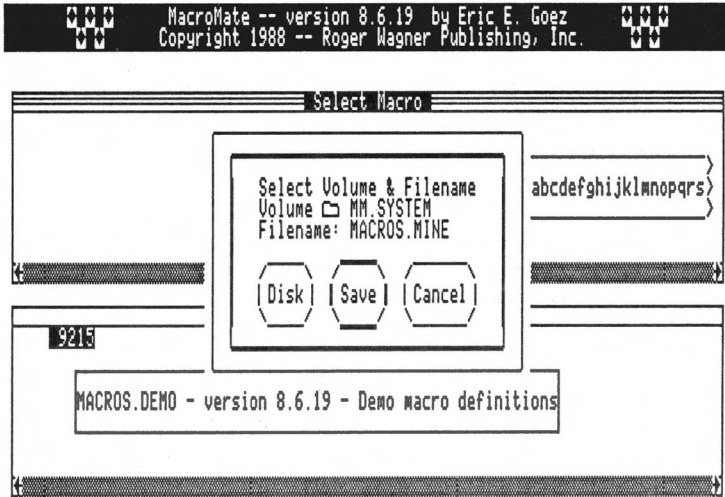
MacroMate -- version 8.6.19 by Eric E. Goez
Copyright 1988 -- Roger Wagner Publishing, Inc.

Select Macro

Select Volume & Filename
Volume MM.SYSTEM
Filename: MACROS.MINE

abcdefghijklmnopqrs

Disk
Save
Cancel

9215

MACROS.DEMO - version 8.6.19 - Demo macro definitions